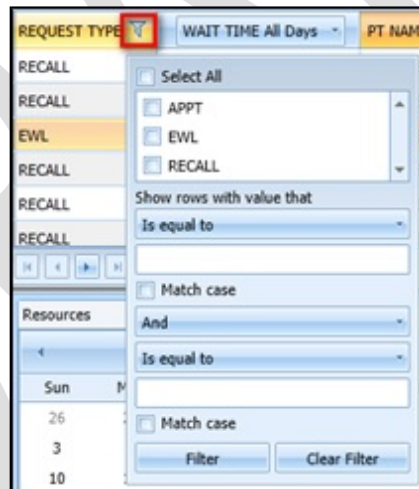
REQUEST TYPE

WAIT TIME All Days

PT NAM

RECALL
RECALL
EWL
RECALL
RECALL
RECALL

Select All
APPT
EWL
RECALL

Show rows with value that
Is equal to

Match case
And
Is equal to

Match case
Filter
Clear Filter

Resources

Sun
M
26
3
10